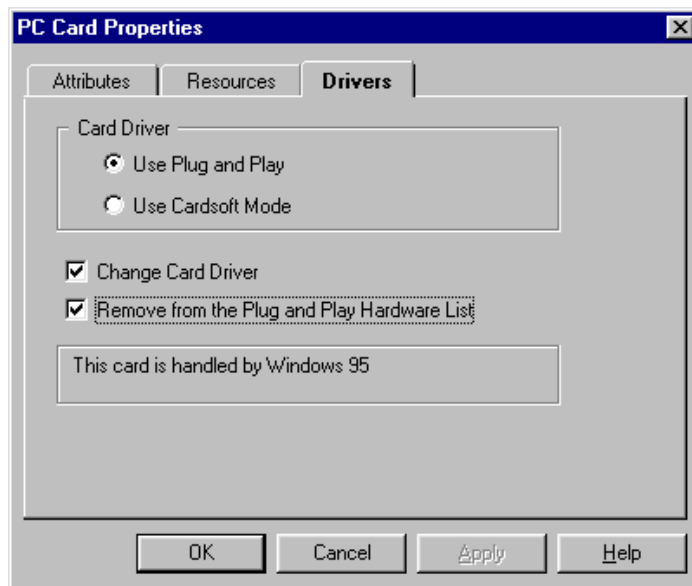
PC Card Properties

Attributes | Resources | Drivers

Card Driver

Use Plug and Play

Use Cardsoft Mode

Change Card Driver

Remove from the Plug and Play Hardware List

This card is handled by Windows 95

OK | Cancel | Apply | Help